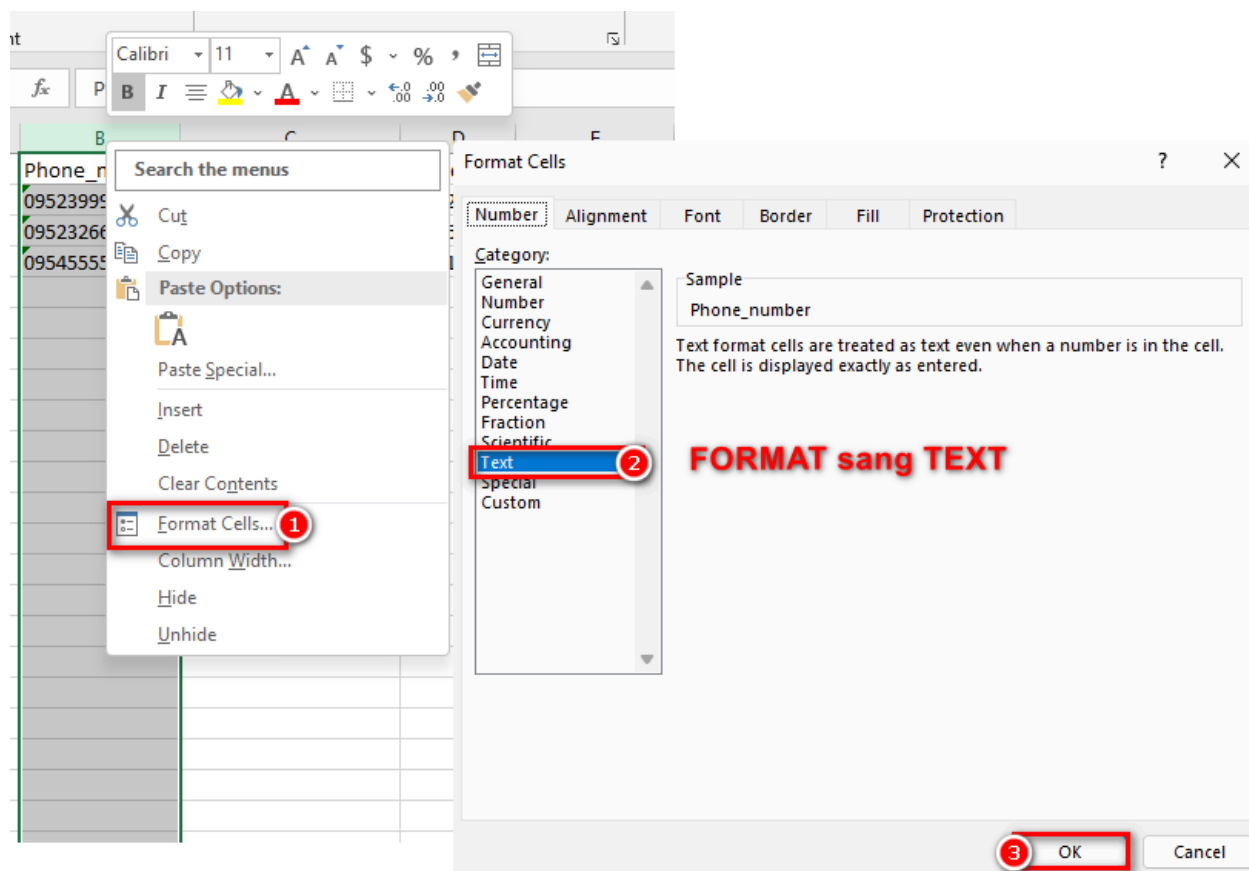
nt

Calibri 11 A A $ % ,

B I A A

fx P

B C D E

Phone_n
09523999
09523266
09545555

Search the menus

Cut

Copy

Paste Options:

Paste Special...

Insert

Delete

Clear Contents

Format Cells... 1

Column Width...

Hide

Unhide

Format Cells ? ✕

Number Alignment Font Border Fill Protection

Category:

General
Number
Currency
Accounting
Date
Time
Percentage
Fraction
Scientific
Text 2
Special
Custom

Sample

Phone_number

Text format cells are treated as text even when a number is in the cell. The cell is displayed exactly as entered.

FORMAT sang TEXT

3 OK Cancel